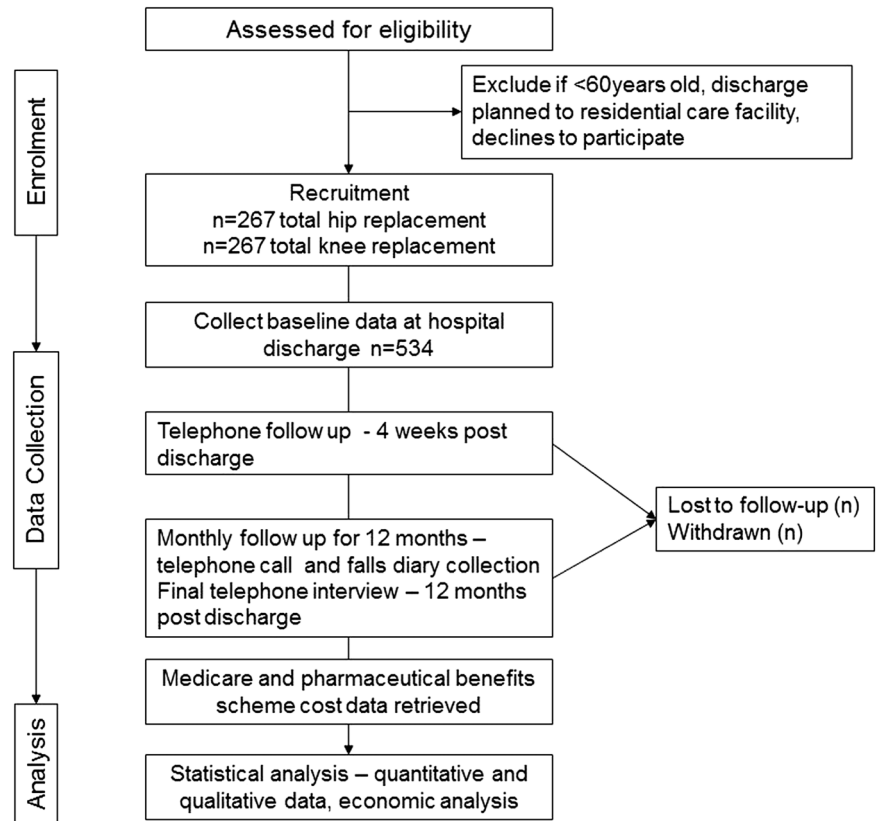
Enrolment

Data Collection

Analysis

Assessed for eligibility

Exclude if <60years old, discharge planned to residential care facility, declines to participate

Recruitment
n=267 total hip replacement
n=267 total knee replacement

Collect baseline data at hospital discharge n=534

Telephone follow up - 4 weeks post discharge

Monthly follow up for 12 months – telephone call and falls diary collection
Final telephone interview – 12 months post discharge

Lost to follow-up (n)
Withdrawn (n)

Medicare and pharmaceutical benefits scheme cost data retrieved

Statistical analysis – quantitative and qualitative data, economic analysis